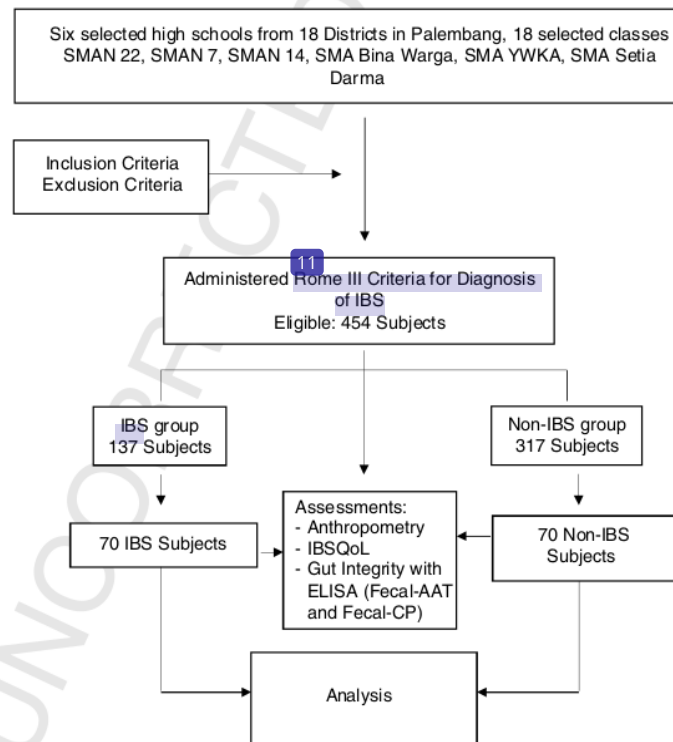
Six selected high schools from 18 Districts in Palembang, 18 selected classes SMAN 22, SMAN 7, SMAN 14, SMA Bina Warga, SMA YWKA, SMA Setia Darma

Inclusion Criteria
Exclusion Criteria

11
Administered Rome III Criteria for Diagnosis of IBS
Eligible: 454 Subjects

IBS group
137 Subjects

Non-IBS group
317 Subjects

70 IBS Subjects

Assessments:
- Anthropometry
- IBSQoL
- Gut Integrity with ELISA (Fecal-AAT and Fecal-CP)

70 Non-IBS Subjects

Analysis

UNCORRECTED